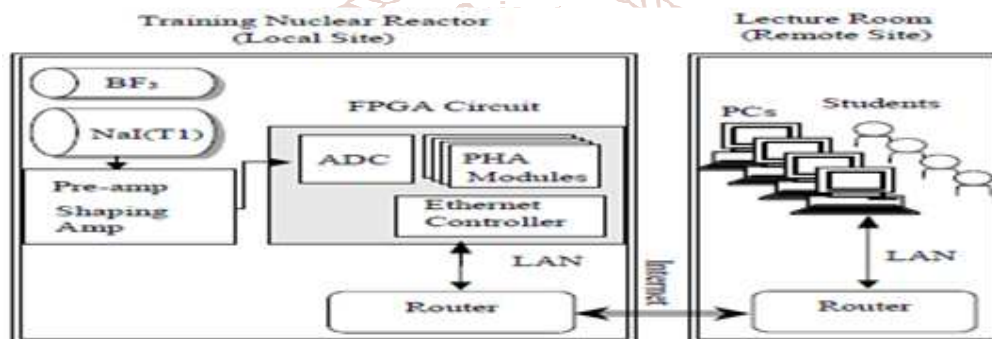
Training Nuclear Reactor
(Local Site)

Lecture Room
(Remote Site)

$BF_3$

NaI(T1)

Pre-amp
Shaping
Amp

FPGA Circuit

ADC

PHA
Modules

Ethernet
Controller

LAN

Router

Internet

PCs

Students

LAN

Router